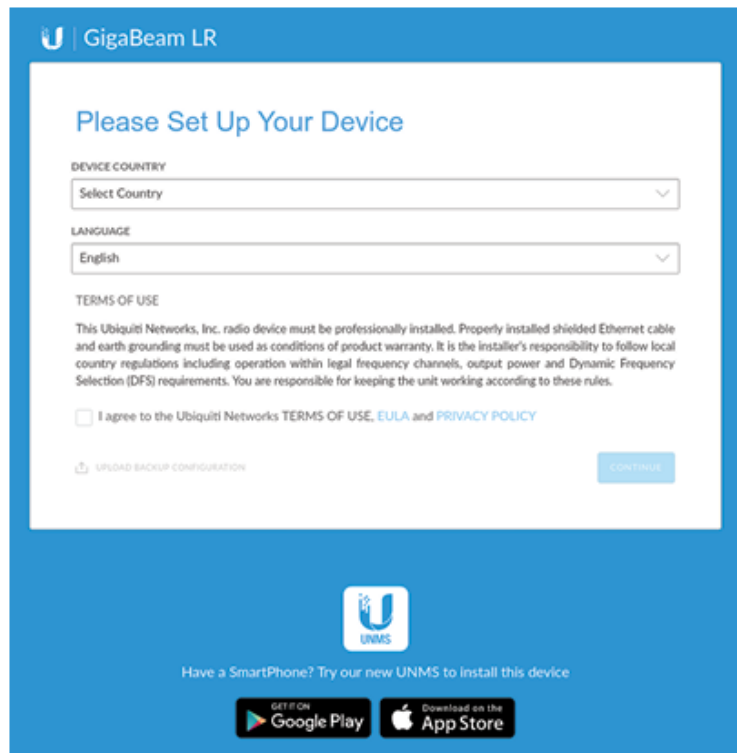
GigaBeam LR

Please Set Up Your Device

DEVICE COUNTRY

Select Country

LANGUAGE

English

TERMS OF USE

This Ubiquiti Networks, Inc. radio device must be professionally installed. Properly installed shielded Ethernet cable and earth grounding must be used as conditions of product warranty. It is the installer's responsibility to follow local country regulations including operation within legal frequency channels, output power and Dynamic Frequency Selection (DFS) requirements. You are responsible for keeping the unit working according to these rules.

I agree to the Ubiquiti Networks TERMS OF USE, EULA and PRIVACY POLICY

UPLOAD BACKUP CONFIGURATION

CONTINUE

UNMS

Have a SmartPhone? Try our new UNMS to install this device

GET IT ON Google Play

Download on the App Store